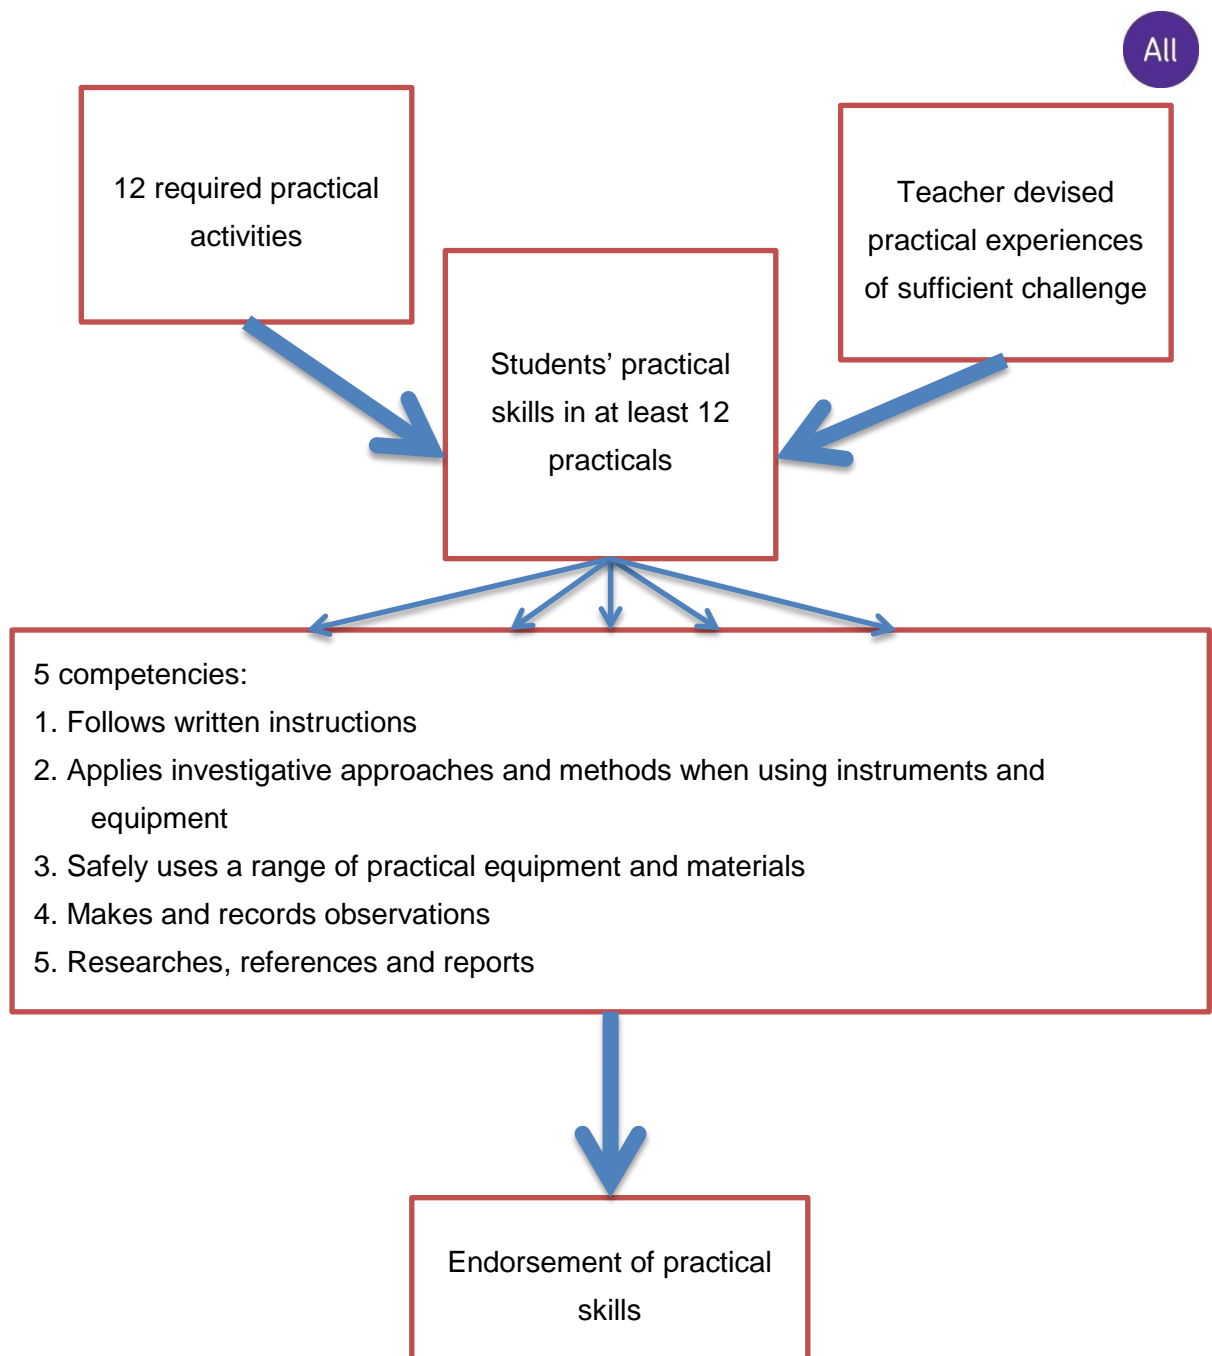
All

12 required practical activities

Teacher devised practical experiences of sufficient challenge

Students' practical skills in at least 12 practicals

5 competencies:
1. Follows written instructions
2. Applies investigative approaches and methods when using instruments and equipment
3. Safely uses a range of practical equipment and materials
4. Makes and records observations
5. Researches, references and reports

Endorsement of practical skills